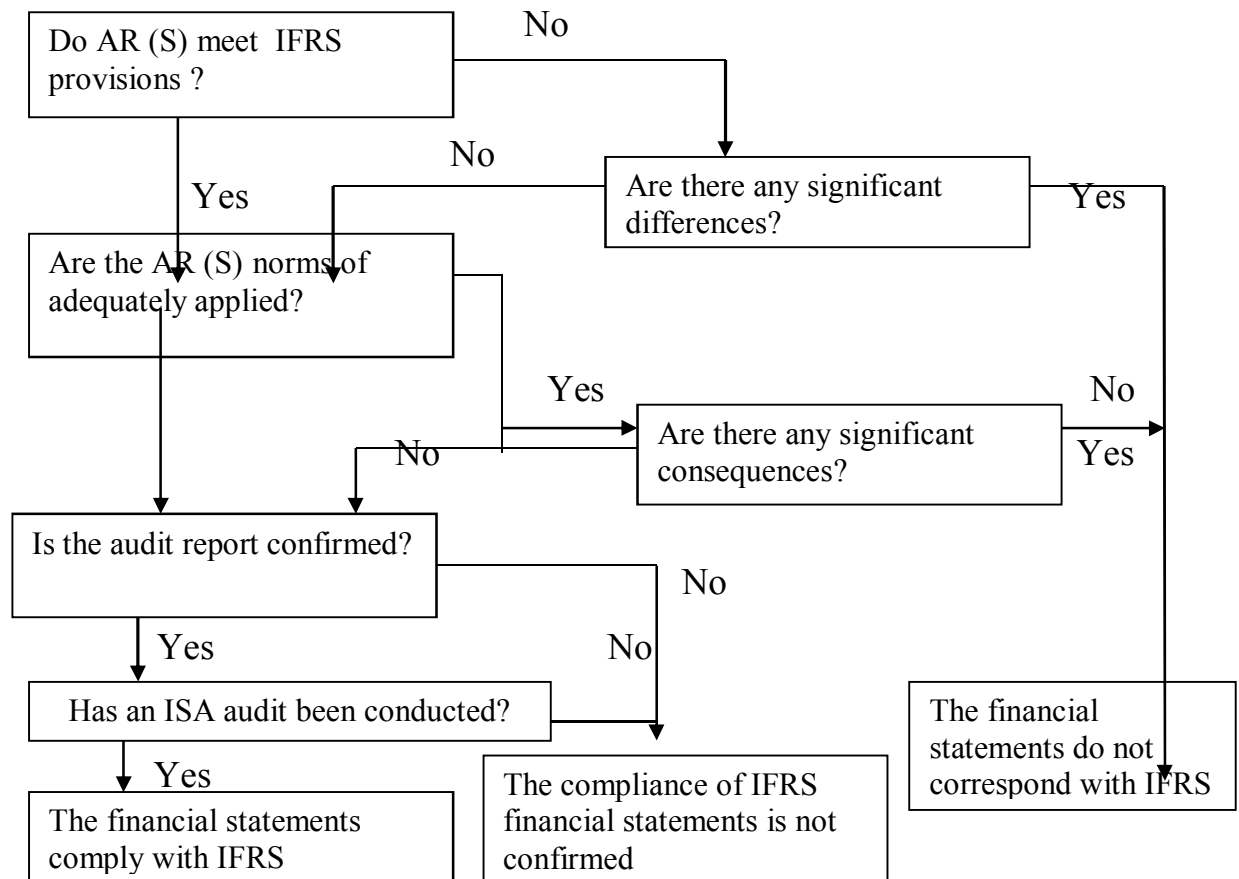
Do AR (S) meet IFRS provisions ?

No

Yes

No

Are there any significant differences?

Yes

Are the AR (S) norms of adequately applied?

Yes

No

Are there any significant consequences?

No

Yes

Is the audit report confirmed?

No

Yes

No

Has an ISA audit been conducted?

Yes

The financial statements comply with IFRS

The compliance of IFRS financial statements is not confirmed

The financial statements do not correspond with IFRS